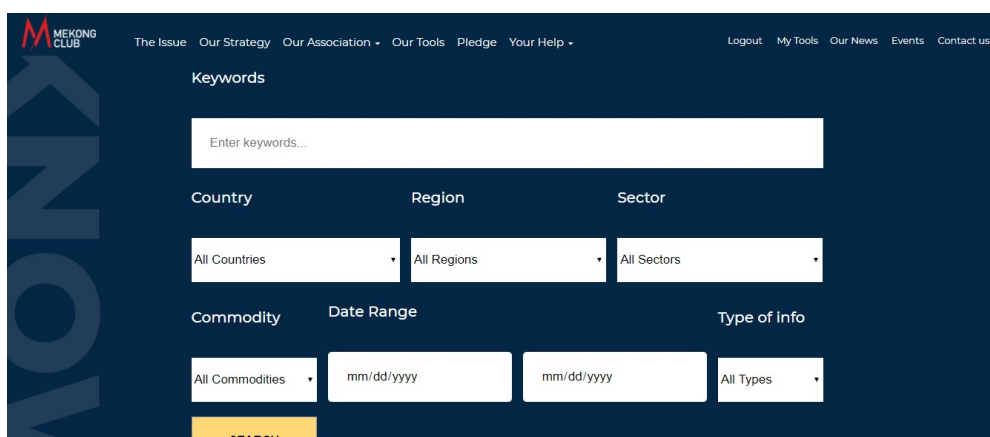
MEKONG CLUB

The Issue Our Strategy Our Association ▾ Our Tools Pledge Your Help ▾

Logout My Tools Our News Events Contact us

KNOW

Keywords

Enter keywords...

Country

Region

Sector

All Countries

All Regions

All Sectors

Commodity

Date Range

Type of info

All Commodities

mm/dd/yyyy

mm/dd/yyyy

All Types

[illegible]